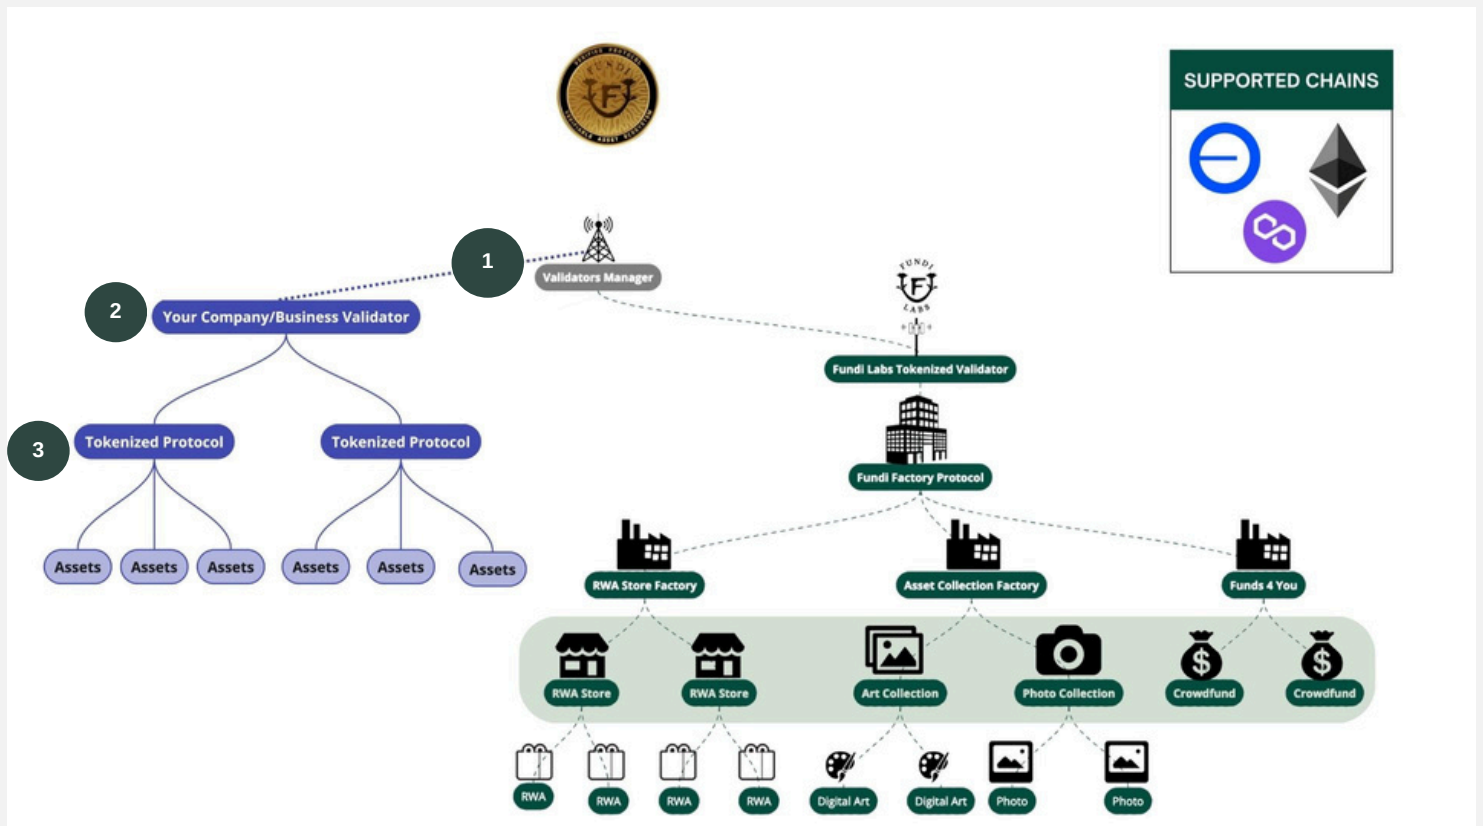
SUPPORTED CHAINS

1
Validators Manager

2
Your Company/Business Validator

3
Tokenized Protocol
Tokenized Protocol

Assets
Assets
Assets
Assets
Assets
Assets

FUNDI LABS

Fundi Labs Tokenized Validator

Fundi Factory Protocol

RWA Store Factory
Asset Collection Factory
Funds 4 You

RWA Store
RWA Store
Art Collection
Photo Collection
Crowdfund
Crowdfund

RWA
RWA
RWA
RWA
Digital Art
Digital Art
Photo
Photo